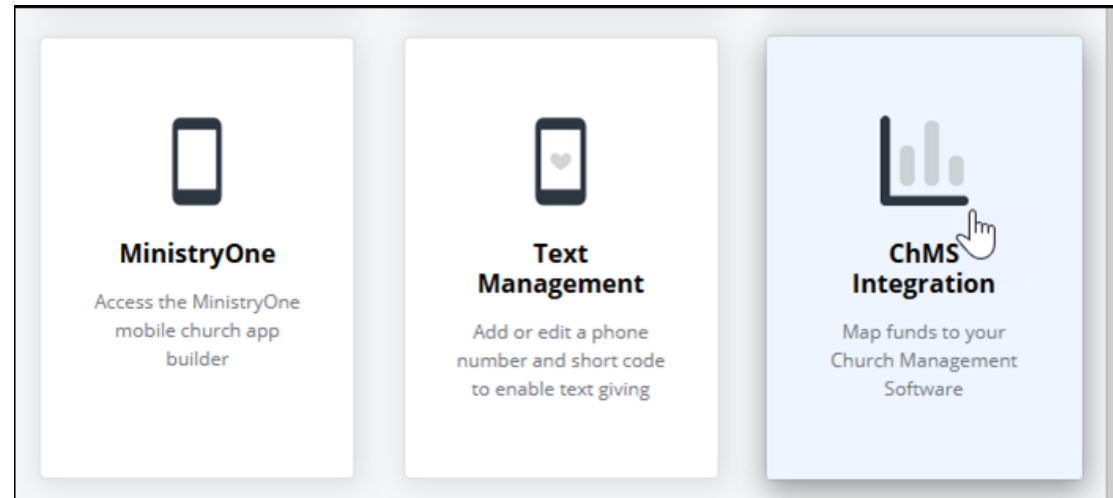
MinistryOne

Access the MinistryOne mobile church app builder

Text Management

Add or edit a phone number and short code to enable text giving

ChMS Integration

Map funds to your Church Management Software